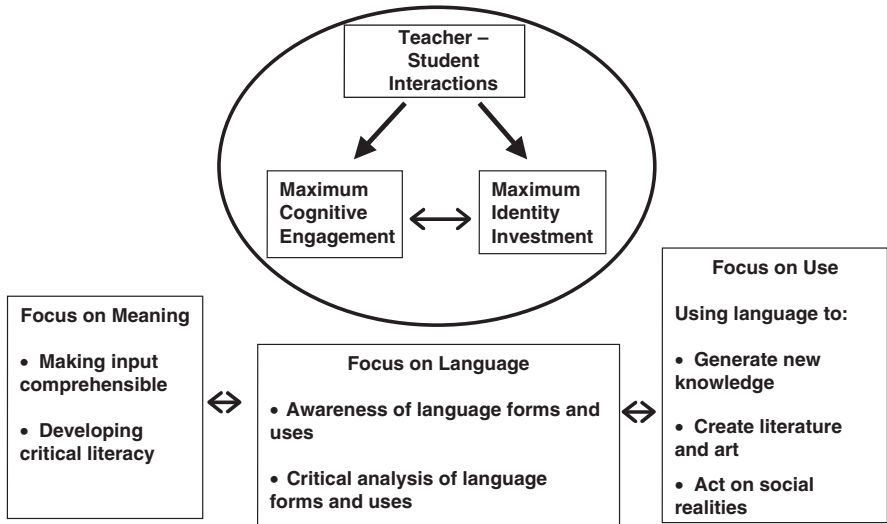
Teacher – Student Interactions

Maximum Cognitive Engagement

Maximum Identity Investment

Focus on Meaning

• Making input comprehensible

• Developing critical literacy

Focus on Language

• Awareness of language forms and uses

• Critical analysis of language forms and uses

Focus on Use

Using language to:

• Generate new knowledge

• Create literature and art

• Act on social realities